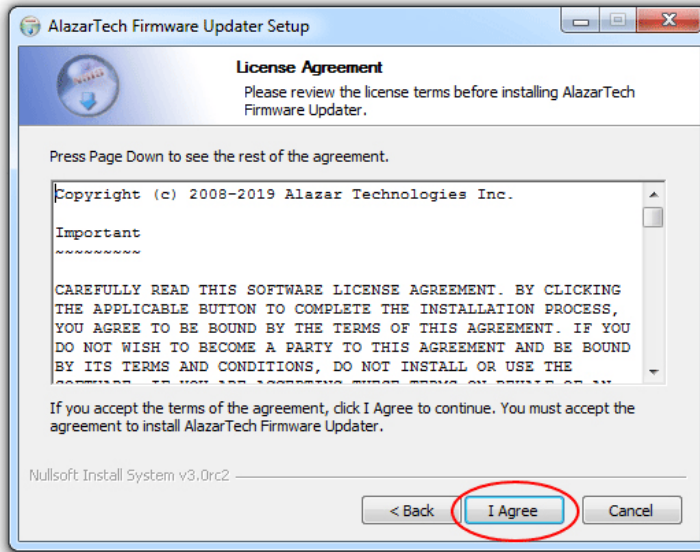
AlazarTech Firmware Updater Setup

License Agreement

Please review the license terms before installing AlazarTech Firmware Updater.

Press Page Down to see the rest of the agreement.

Copyright (c) 2008-2019 Alazar Technologies Inc.

Important
~~~~~~~~~

CAREFULLY READ THIS SOFTWARE LICENSE AGREEMENT. BY CLICKING THE APPLICABLE BUTTON TO COMPLETE THE INSTALLATION PROCESS, YOU AGREE TO BE BOUND BY THE TERMS OF THIS AGREEMENT. IF YOU DO NOT WISH TO BECOME A PARTY TO THIS AGREEMENT AND BE BOUND BY ITS TERMS AND CONDITIONS, DO NOT INSTALL OR USE THE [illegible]

If you accept the terms of the agreement, click I Agree to continue. You must accept the agreement to install AlazarTech Firmware Updater.

Nullsoft Install System v3.0rc2

< Back

I Agree

Cancel